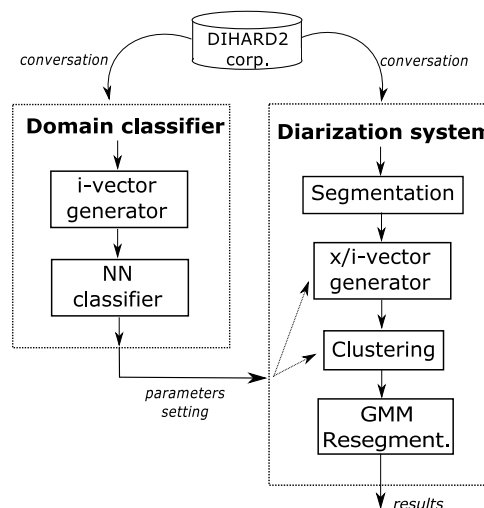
DIHARD2 corp.

conversation

conversation

Domain classifier

i-vector generator

NN classifier

Diarization system

Segmentation

x/i-vector generator

Clustering

GMM Resegment.

parameters setting

results